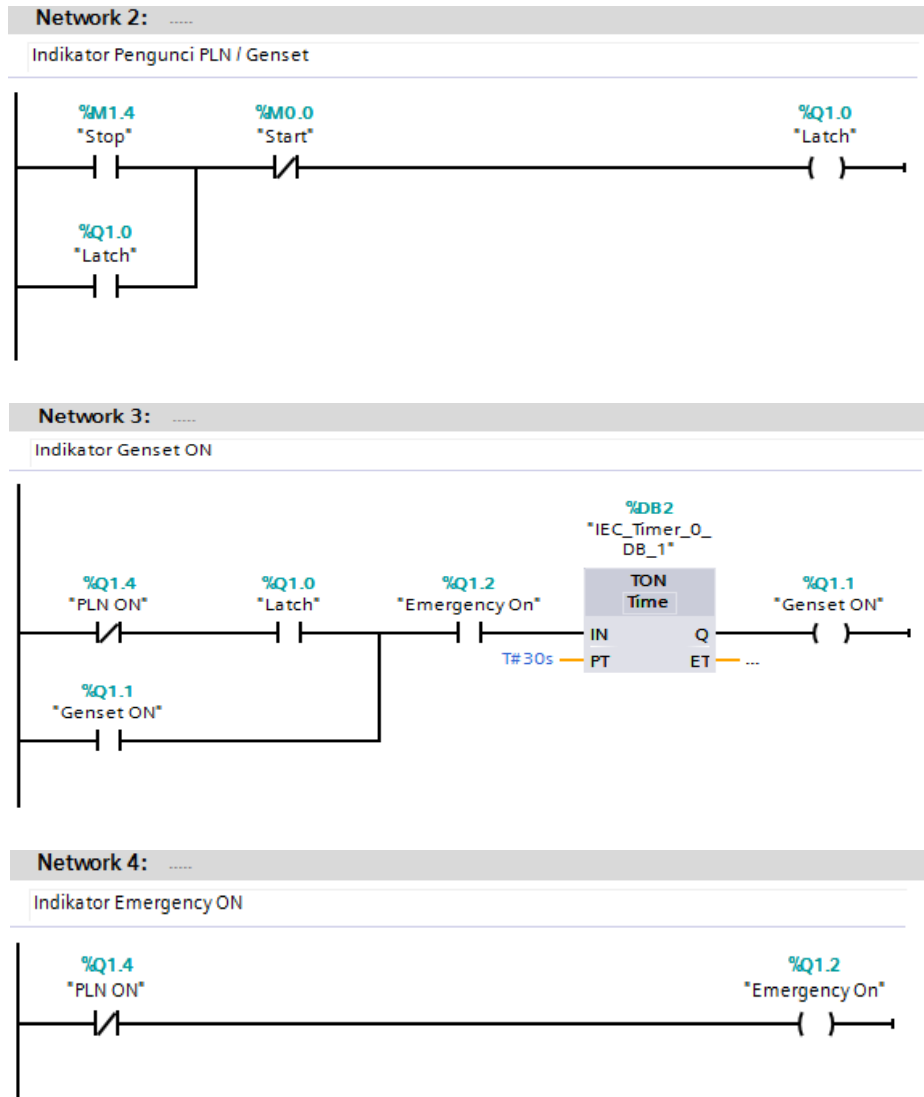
Network 2: .....

Indikator Pengunci PLN / Genset

%M1.4
"Stop"

%M0.0
"Start"

%Q1.0
"Latch"

%Q1.0
"Latch"

Network 3: .....

Indikator Genset ON

%DB2
"IEC_Timer_0_DB_1"

%Q1.4
"PLN ON"

%Q1.0
"Latch"

%Q1.2
"Emergency On"

TON
Time

IN
Q

T#30s
PT
ET
...

%Q1.1
"Genset ON"

%Q1.1
"Genset ON"

Network 4: .....

Indikator Emergency ON

%Q1.4
"PLN ON"

%Q1.2
"Emergency On"